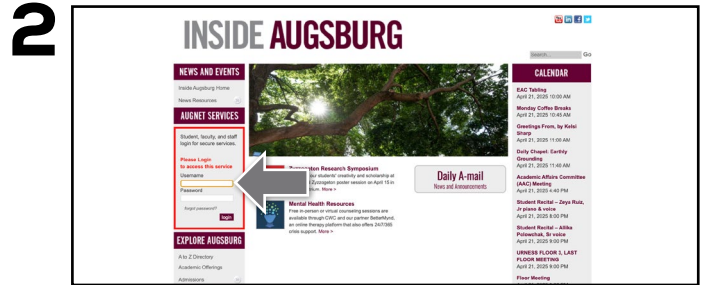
2

INSIDE AUGSBURG

Search... Go

NEWS AND EVENTS
Inside Augsburg Home
News Resources

AUGNET SERVICES
Student, faculty, and staff login for secure services.
Please Login to access this service
Username
Password
Forgot password?
login

EXPLORE AUGSBURG
A to Z Directory
Academic Offerings
Admissions

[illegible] Research Symposium
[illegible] your students' creativity and scholarship at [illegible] poster session on April 15 in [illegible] More >

Daily A-mail
News and Announcements

Mental Health Resources
Free in-person or virtual counseling sessions are available through CWC and our partner BetterMynd, an online therapy platform that also offers 24/7/365 crisis support. More >

CALENDAR
EAC Tabling
April 21, 2025 10:00 AM
Monday Coffee Breaks
April 21, 2025 10:45 AM
Greetings From, by Kelsi Sharp
April 21, 2025 11:00 AM
Daily Chapel: Earthly Grounding
April 21, 2025 11:40 AM
Academic Affairs Committee (AAC) Meeting
April 21, 2025 4:40 PM
Student Recital – Zeya Ruiz, Jr piano & voice
April 21, 2025 8:00 PM
Student Recital – Allika Polowchak, Sr voice
April 21, 2025 9:00 PM
URNESS FLOOR 1, LAST FLOOR MEETING
April 21, 2025 9:00 PM
Floor Meeting